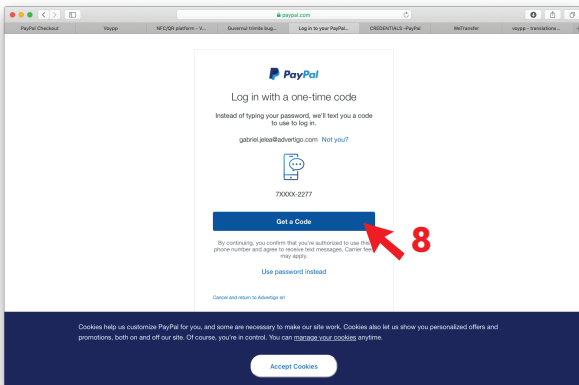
paypal.com

PayPal Checkout | Veypp | NFC/QR platform - V... | Guvernul trimite bug... | Log in to your PayPal... | CREDENTIALS -PayPal | WeTransfer | veypp - translations...

PayPal

Log in with a one-time code

Instead of typing your password, we'll text you a code to use to log in.

gabriel.jelea@advertigo.com Not you?

7XXXX-2277

Get a Code

8

By continuing, you confirm that you're authorized to use this phone number and agree to receive text messages. Carrier fees may apply.

Use password instead

Cancel and return to Advertigo srl

Cookies help us customize PayPal for you, and some are necessary to make our site work. Cookies also let us show you personalized offers and promotions, both on and off our site. Of course, you're in control. You can manage your cookies anytime.

Accept Cookies